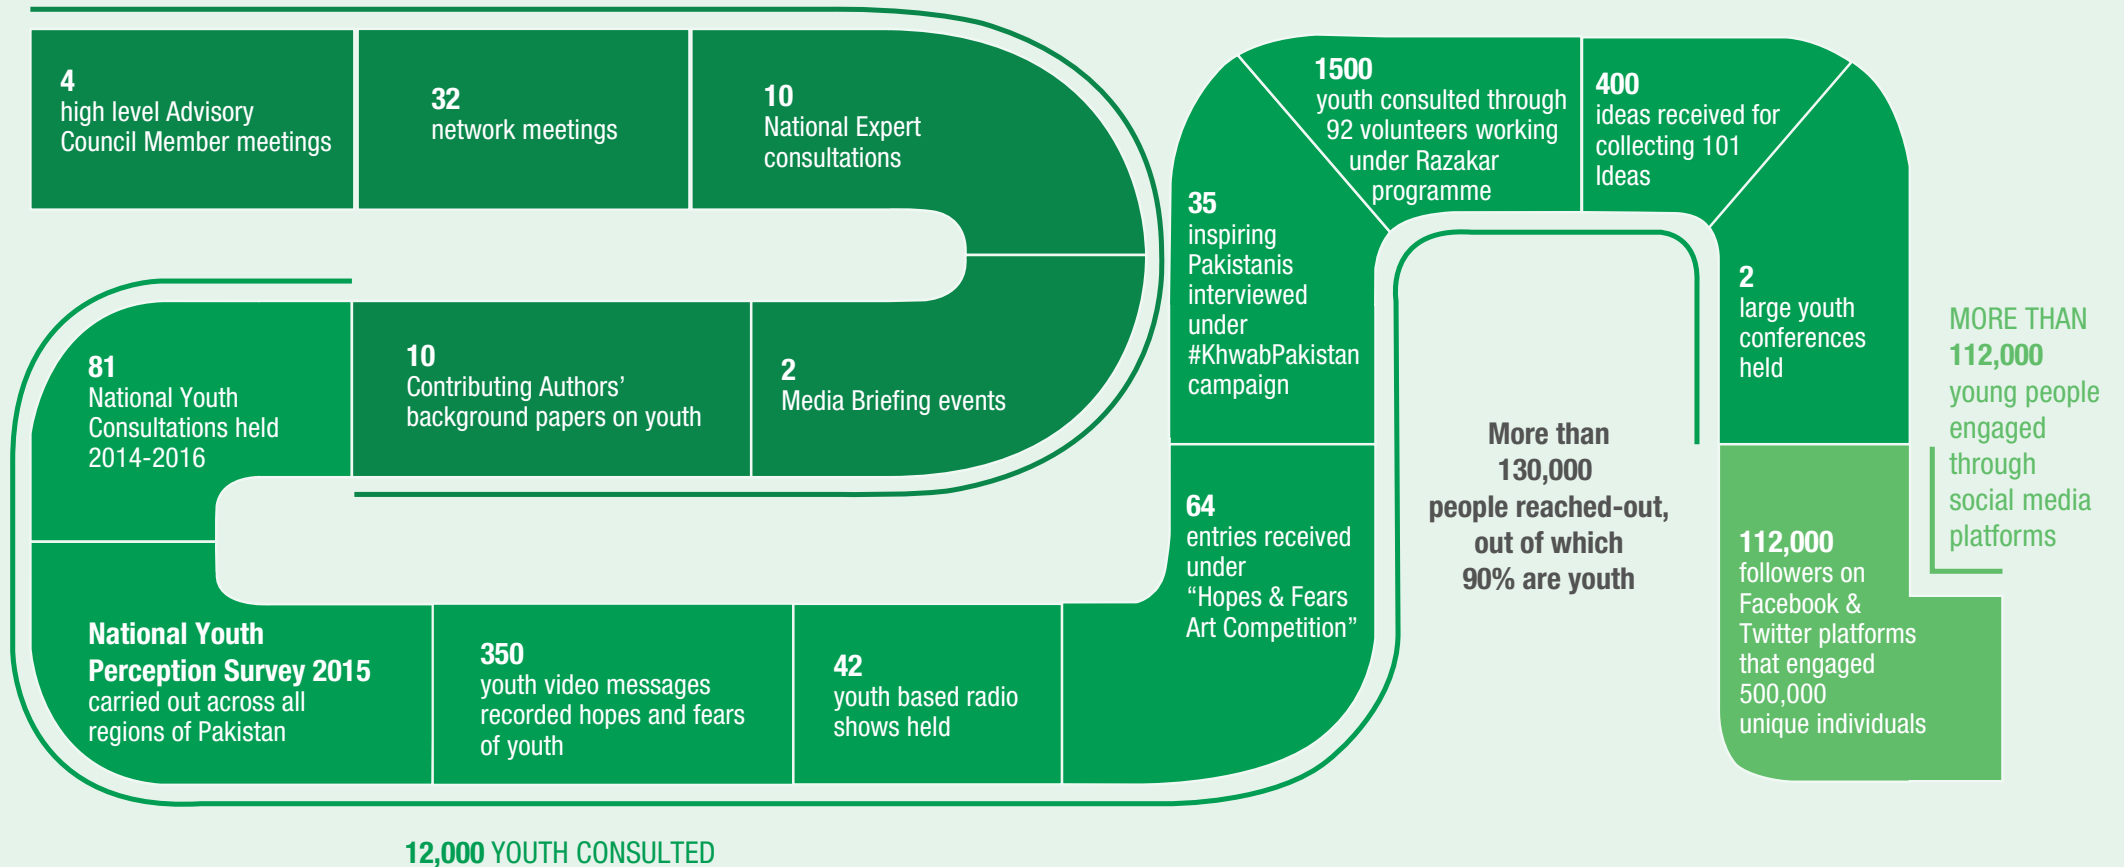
4
high level Advisory Council Member meetings

32
network meetings

10
National Expert consultations

81
National Youth Consultations held 2014-2016

10
Contributing Authors' background papers on youth

2
Media Briefing events

National Youth Perception Survey 2015
carried out across all regions of Pakistan

350
youth video messages recorded hopes and fears of youth

42
youth based radio shows held

1500
youth consulted through 92 volunteers working under Razakar programme

400
ideas received for collecting 101 Ideas

35
inspiring Pakistanis interviewed under #KhwabPakistan campaign

64
entries received under "Hopes & Fears Art Competition"

More than 130,000 people reached-out, out of which 90% are youth

2
large youth conferences held

112,000
followers on Facebook & Twitter platforms that engaged 500,000 unique individuals

MORE THAN
112,000
young people engaged through social media platforms

12,000 YOUTH CONSULTED